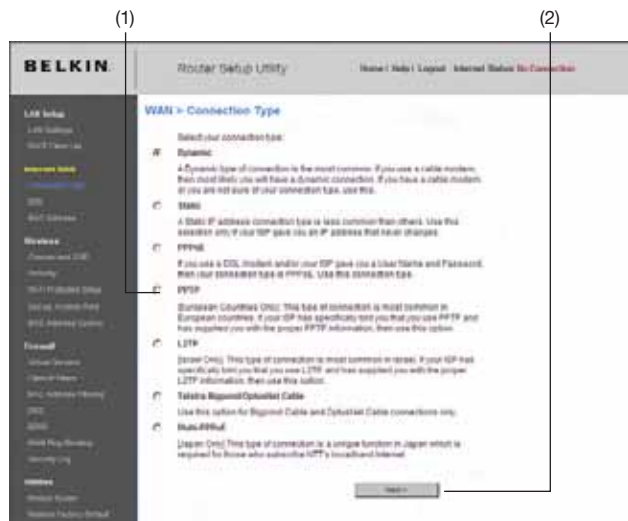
(1)

(2)

BELKIN

Router Setup Utility

Home | Help | Logout Internet Status: No Connection

LAN Setup

LAN Settings

DHCP Client List

Internet WAN

Connection Type

DNS

MAC Address

Wireless

Channel and SSID

Security

Wi-Fi Protected Setup

Use as Access Point

MAC Address Control

Firewall

Virtual Servers

Client IP filters

MAC Address Filtering

DMZ

DDNS

WAN Ping Blocking

Security Log

Utilities

Restart Router

Restore Factory Default

WAN > Connection Type

Select your connection type:

Dynamic

A Dynamic type of connection is the most common. If you use a cable modem, then most likely you will have a dynamic connection. If you have a cable modem or you are not sure of your connection type, use this.

Static

A Static IP address connection type is less common than others. Use this selection only if your ISP gave you an IP address that never changes.

PPPoE

If you use a DSL modem and/or your ISP gave you a User Name and Password, then your connection type is PPPoE. Use this connection type.

PPTP

[European Countries Only]. This type of connection is most common in European countries. If your ISP has specifically told you that you use PPTP and has supplied you with the proper PPTP information, then use this option.

L2TP

[Israel Only]. This type of connection is most common in Israel. If your ISP has specifically told you that you use L2TP and has supplied you with the proper L2TP information, then use this option.

Telstra Bigpond/OptusNet Cable

Use this option for Bigpond Cable and OptusNet Cable connections only.

Multi-PPPoE

[Japan Only] This type of connection is a unique function in Japan which is required for those who subscribe NTT's localband Internet.

Next >